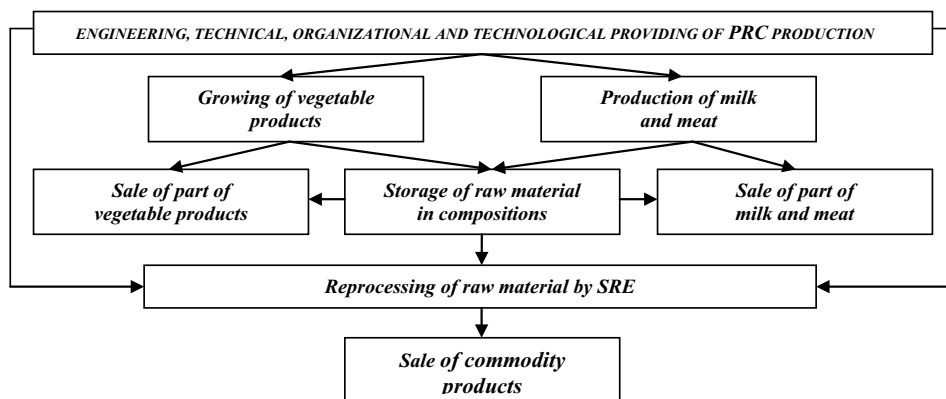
ENGINEERING, TECHNICAL, ORGANIZATIONAL AND TECHNOLOGICAL PROVIDING OF PRC PRODUCTION

Growing of vegetable products

Production of milk and meat

Sale of part of vegetable products

Storage of raw material in compositions

Sale of part of milk and meat

Reprocessing of raw material by SRE

Sale of commodity products